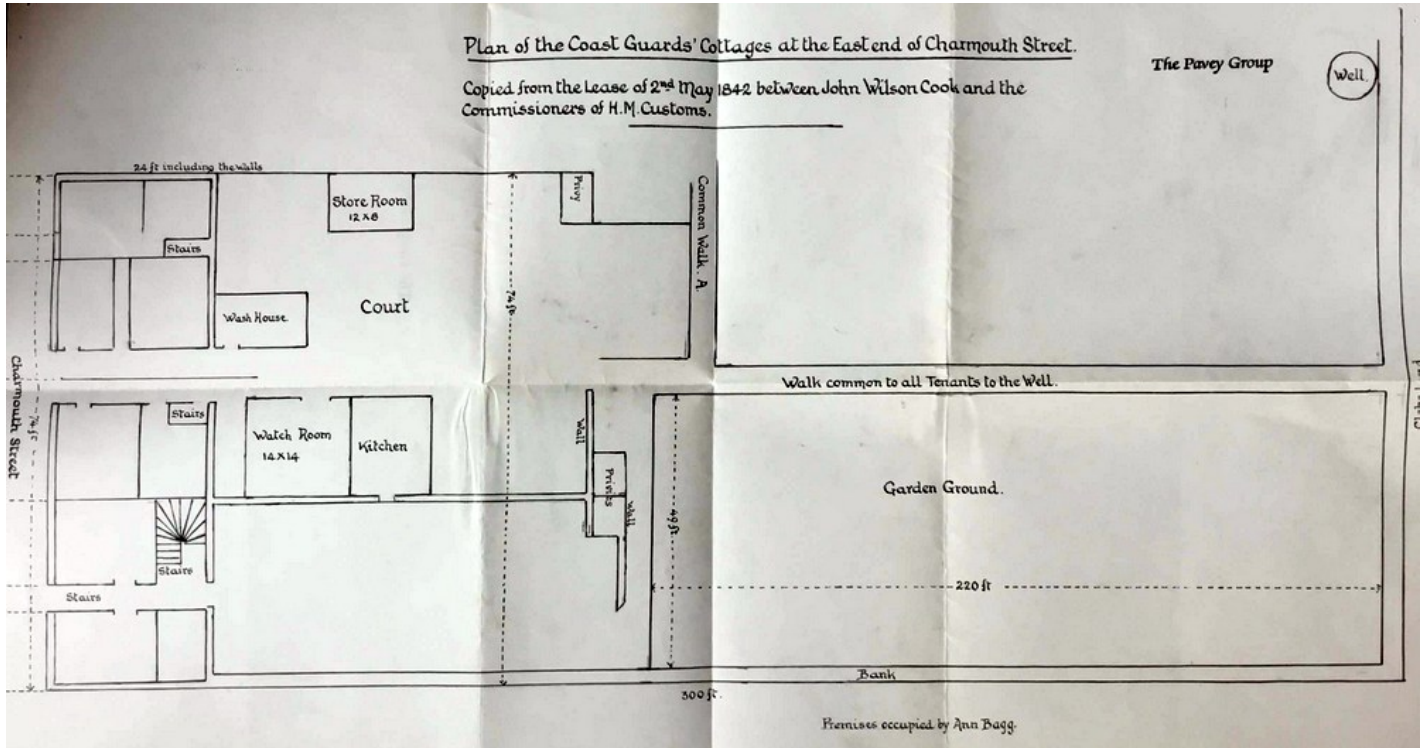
Plan of the Coast Guards' Cottages at the East end of Charmouth Street.

Copied from the Lease of 2nd May 1842 between John Wilson Cook and the Commissioners of H.M. Customs.

The Pavey Group

Well.

24 ft including the walls

Store Room
12 x 8

Privy

Common Wall. A.

Stairs

Wash House

Court

74 ft

Charmouth Street

37 ft

Walk common to all Tenants to the Well.

Stairs

Watch Room
14 x 14

Kitchen

Wall

Privies

Wall

49 ft

Garden Ground.

Stairs

Stairs

220 ft

Bank

300 ft.

Premises occupied by Ann Bagg.

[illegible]